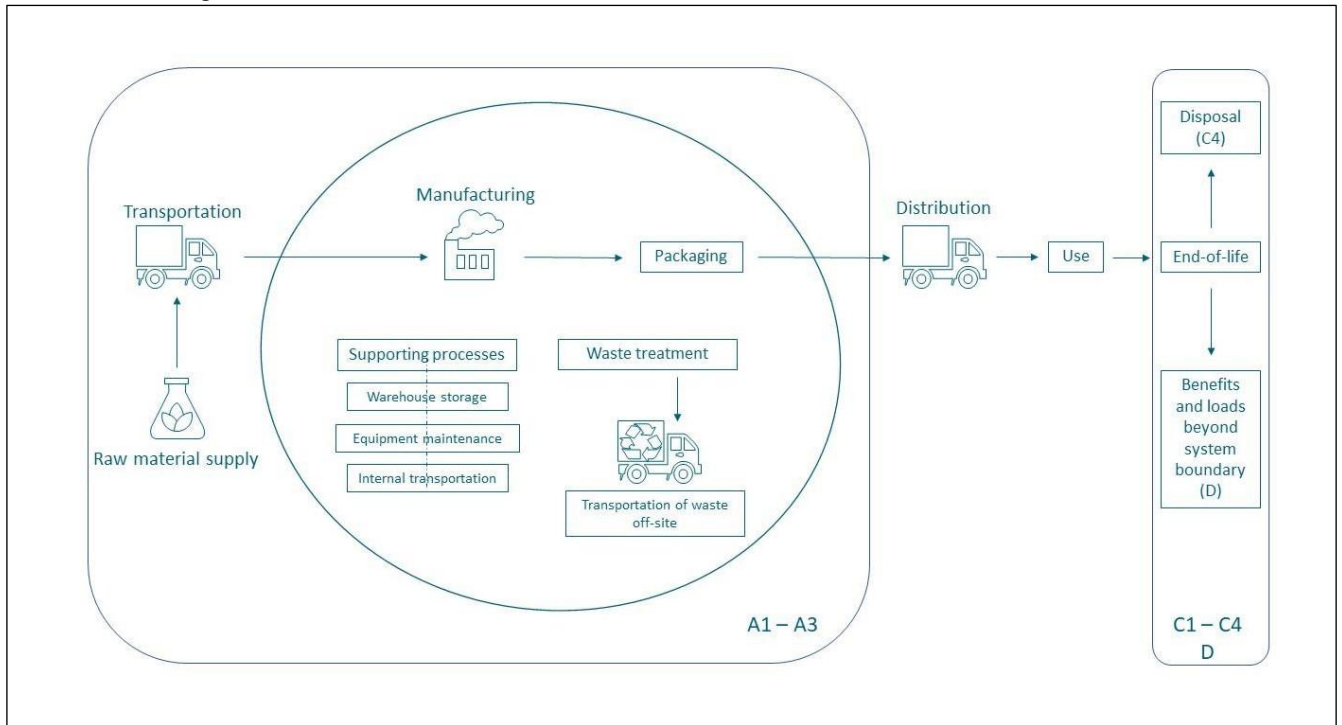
Transportation

Raw material supply

Manufacturing

Packaging

Supporting processes

Warehouse storage

Equipment maintenance

Internal transportation

Waste treatment

Transportation of waste off-site

A1 – A3

Distribution

Use

Disposal (C4)

End-of-life

Benefits and loads beyond system boundary (D)

C1 – C4
D